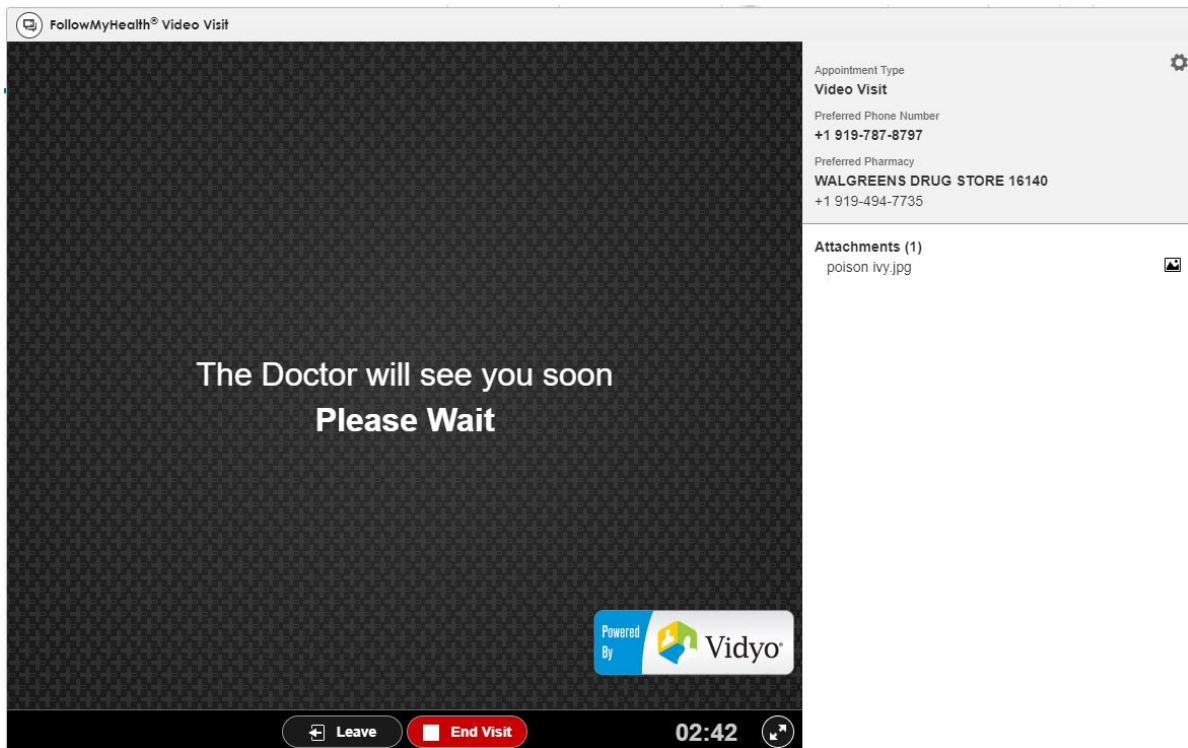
FollowMyHealth® Video Visit

The Doctor will see you soon
**Please Wait**

Powered By Vidyo®

Leave
End Visit
02:42

Appointment Type
Video Visit
Preferred Phone Number
+1 919-787-8797
Preferred Pharmacy
WALGREENS DRUG STORE 16140
+1 919-494-7735

Attachments (1)
poison ivy.jpg